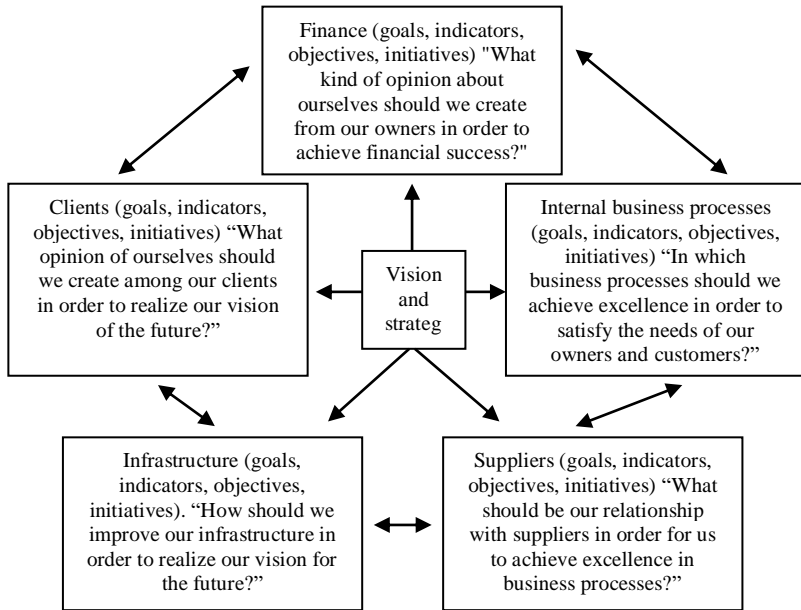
Finance (goals, indicators, objectives, initiatives) "What kind of opinion about ourselves should we create from our owners in order to achieve financial success?"

Clients (goals, indicators, objectives, initiatives) “What opinion of ourselves should we create among our clients in order to realize our vision of the future?”

Vision and strateg

Internal business processes (goals, indicators, objectives, initiatives) “In which business processes should we achieve excellence in order to satisfy the needs of our owners and customers?”

Infrastructure (goals, indicators, objectives, initiatives). “How should we improve our infrastructure in order to realize our vision for the future?”

Suppliers (goals, indicators, objectives, initiatives) “What should be our relationship with suppliers in order for us to achieve excellence in business processes?”